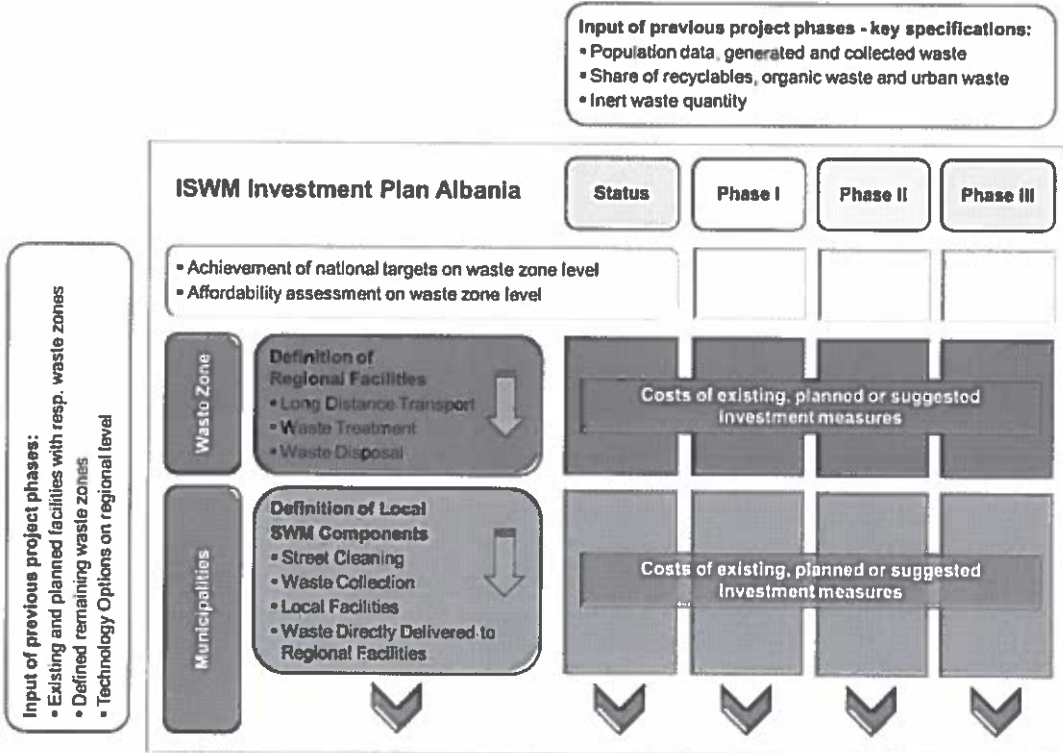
Input of previous project phases - key specifications:
• Population data, generated and collected waste
• Share of recyclables, organic waste and urban waste
• Inert waste quantity

ISWM Investment Plan Albania

Status

Phase I

Phase II

Phase III

• Achievement of national targets on waste zone level
• Affordability assessment on waste zone level

Waste Zone

Definition of Regional Facilities
• Long Distance Transport
• Waste Treatment
• Waste Disposal

Costs of existing, planned or suggested investment measures

Municipalities

Definition of Local SWM Components
• Street Cleaning
• Waste Collection
• Local Facilities
• Waste Directly Delivered to Regional Facilities

Costs of existing, planned or suggested investment measures

Input of previous project phases:
• Existing and planned facilities with resp. waste zones
• Defined remaining waste zones
• Technology Options on regional level